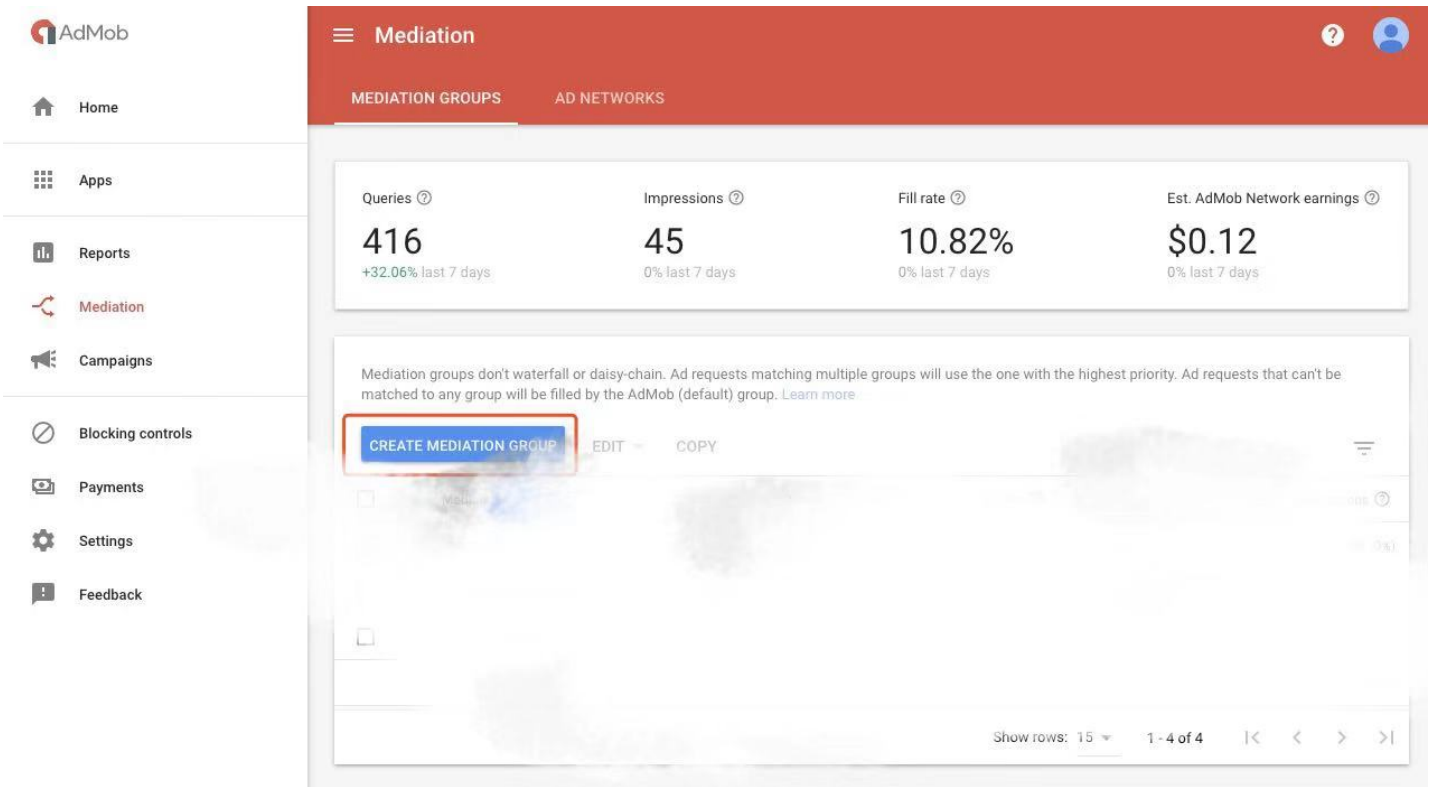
AdMob

Home

Apps

Reports

Mediation

Campaigns

Blocking controls

Payments

Settings

Feedback

Mediation

MEDIATION GROUPS

AD NETWORKS

Queries
416
+32.06% last 7 days

Impressions
45
0% last 7 days

Fill rate
10.82%
0% last 7 days

Est. AdMob Network earnings
$0.12
0% last 7 days

Mediation groups don't waterfall or daisy-chain. Ad requests matching multiple groups will use the one with the highest priority. Ad requests that can't be matched to any group will be filled by the AdMob (default) group. Learn more

CREATE MEDIATION GROUP

EDIT

COPY

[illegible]

Show rows: 15

1 - 4 of 4